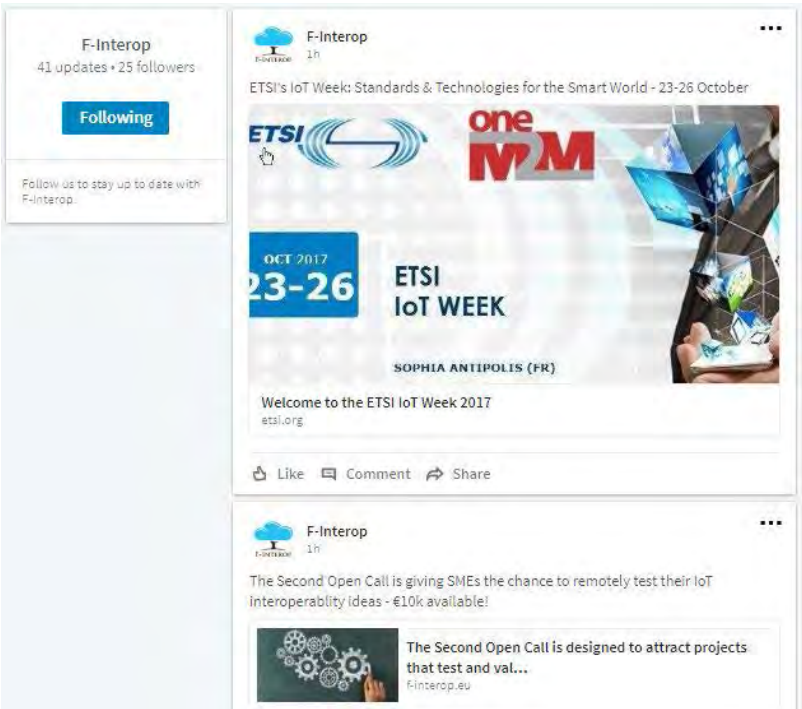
F-Interop
41 updates • 25 followers

Following

Follow us to stay up to date with F-Interop.

F-Interop
1h

...

ETSI's IoT Week: Standards & Technologies for the Smart World - 23-26 October

ETSI

oneM2M

OCT 2017
23-26

ETSI
IoT WEEK

SOPHIA ANTIPOLIS (FR)

Welcome to the ETSI IoT Week 2017
etsi.org

Like Comment Share

F-Interop
1h

...

The Second Open Call is giving SMEs the chance to remotely test their IoT interoperablity ideas - €10k available!

The Second Open Call is designed to attract projects that test and val...
f-interop.eu